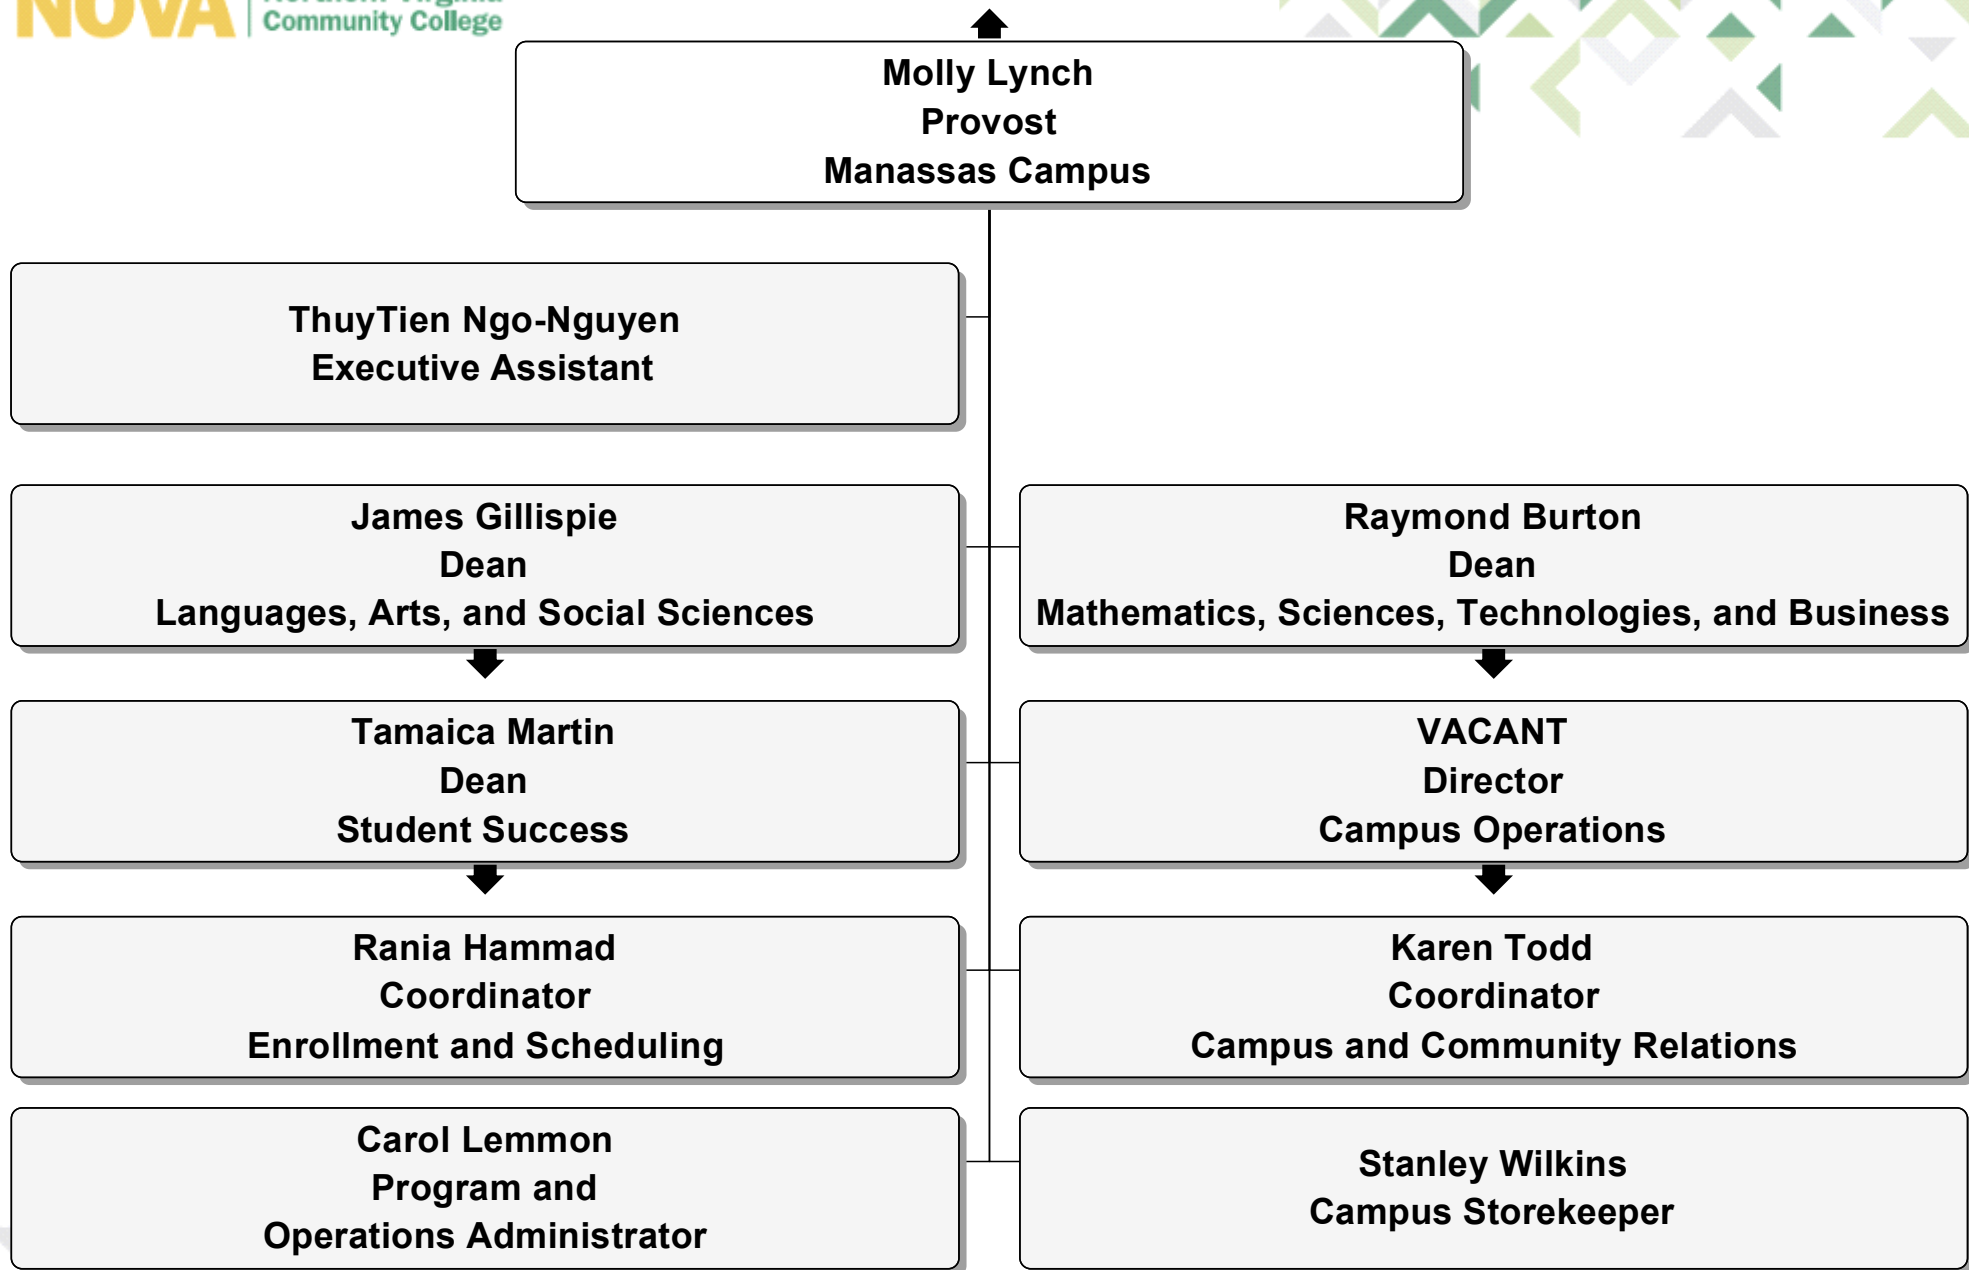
NOVA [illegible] Community College

Molly Lynch
Provost
Manassas Campus

ThuyTien Ngo-Nguyen
Executive Assistant

James Gillispie
Dean
Languages, Arts, and Social Sciences

Raymond Burton
Dean
Mathematics, Sciences, Technologies, and Business

Tamaica Martin
Dean
Student Success

VACANT
Director
Campus Operations

Rania Hammad
Coordinator
Enrollment and Scheduling

Karen Todd
Coordinator
Campus and Community Relations

Carol Lemmon
Program and
Operations Administrator

Stanley Wilkins
Campus Storekeeper